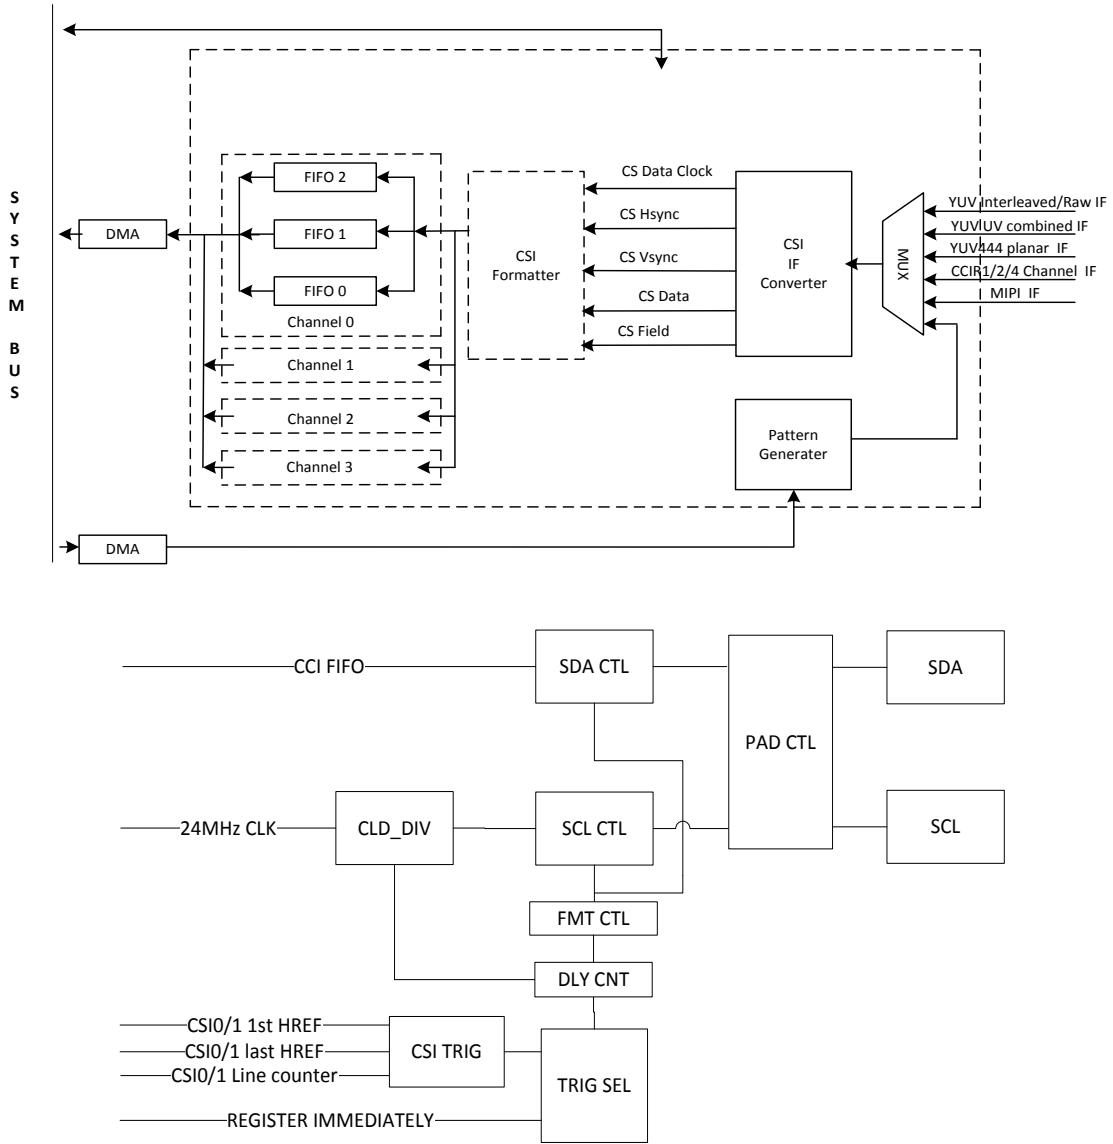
S
Y
S
T
E
M

B
U
S

DMA

FIFO 2
FIFO 1
FIFO 0
Channel 0
Channel 1
Channel 2
Channel 3

CSI
Formatter

CS Data Clock
CS Hsync
CS Vsync
CS Data
CS Field

CSI
IF
Converter

MUX

YUV Interleaved/Raw IF
YUV UV combined IF
YUV444 planar IF
CCIR1/2/4 Channel IF
MIPI IF

Pattern
Generater

DMA

CCI FIFO
SDA CTL
PAD CTL
SDA
24MHz CLK
CLD_DIV
SCL CTL
SCL
FMT CTL
DLY CNT
CSI0/1 1st HREF
CSI0/1 last HREF
CSI0/1 Line counter
CSI TRIG
TRIG SEL
REGISTER IMMEDIATELY